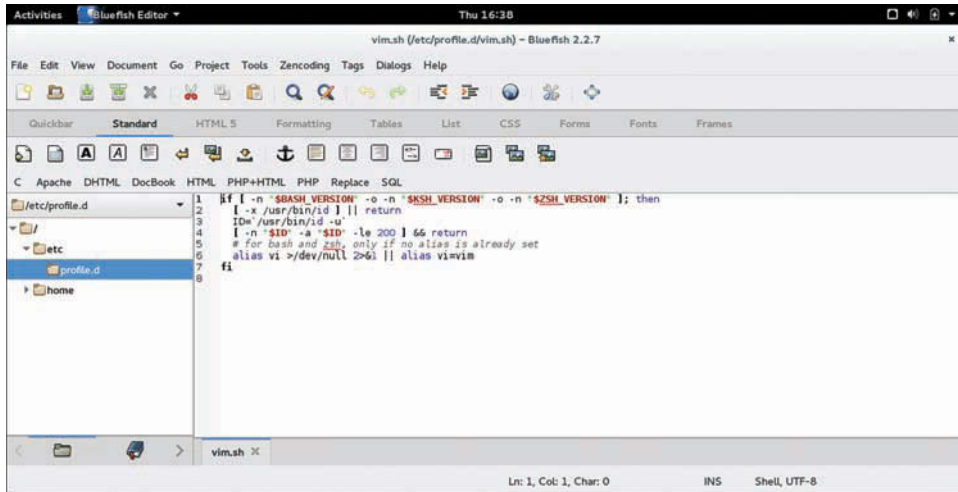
Activities Bluefish Editor ▾ Thu 16:38

vim.sh (/etc/profile.d/vim.sh) - Bluefish 2.2.7

File Edit View Document Go Project Tools Zencoding Tags Dialogs Help

Quickbar Standard HTML 5 Formatting Tables List CSS Forms Fonts Frames

C Apache DHTML DocBook HTML PHP+HTML PHP Replace SQL

/etc/profile.d

/
etc
profile.d
home

1 if [ -n "$BASH_VERSION" -o -n "$KSH_VERSION" -o -n "$ZSH_VERSION" ]; then
2 [ -x /usr/bin/id ] || return
3 ID=`/usr/bin/id -u`
4 [ -n "$ID" -a "$ID" -le 200 ] && return
5 # for bash and zsh, only if no alias is already set
6 alias vi >/dev/null 2>&1 || alias vi=vim
7 fi
8

vim.sh ×

Ln: 1, Col: 1, Char: 0 INS Shell, UTF-8